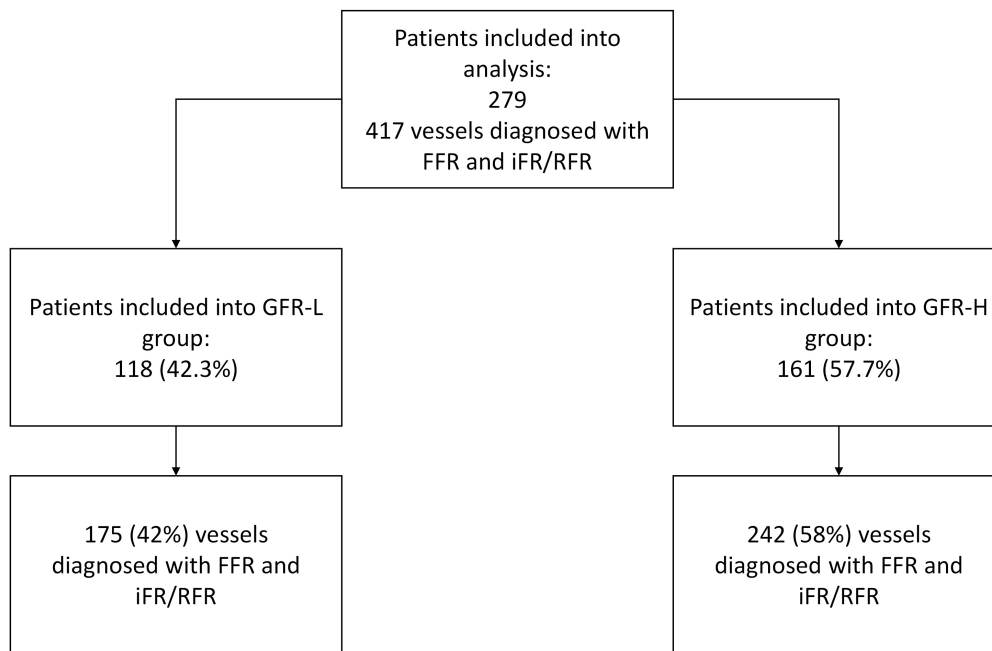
Patients included into analysis:
279
417 vessels diagnosed with FFR and iFR/RFR

Patients included into GFR-L group:
118 (42.3%)

175 (42%) vessels diagnosed with FFR and iFR/RFR

Patients included into GFR-H group:
161 (57.7%)

242 (58%) vessels diagnosed with FFR and iFR/RFR